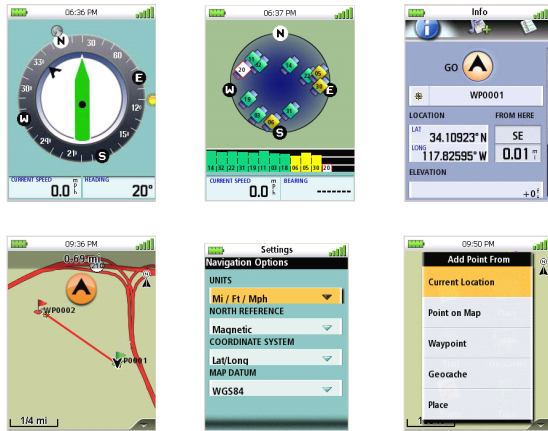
06:36 PM

N
30
60
E
12
15
S
21
24
W
33

CURRENT SPEED
0.0 mph
HEADING
20°

06:37 PM

N
E
S
W
20

16 32 22 31 11 18 10 06 05 28 20

CURRENT SPEED
0.0 mph
BEARING
------

Info

GO

WP0001

LOCATION
FROM HERE
LAT
34.10923° N
SE
LONG
117.82595° W
0.01 mi

ELEVATION
+0 ft

09:36 PM

0.69 mi

WP0002
P0001

1/4 mi

Settings
Navigation Options
UNITS
Mi / Ft / Mph
NORTH REFERENCE
Magnetic
COORDINATE SYSTEM
Lat/Long
MAP DATUM
WGS84

09:50 PM
Add Point From
Current Location
Point on Map
Waypoint
Geocache
Place